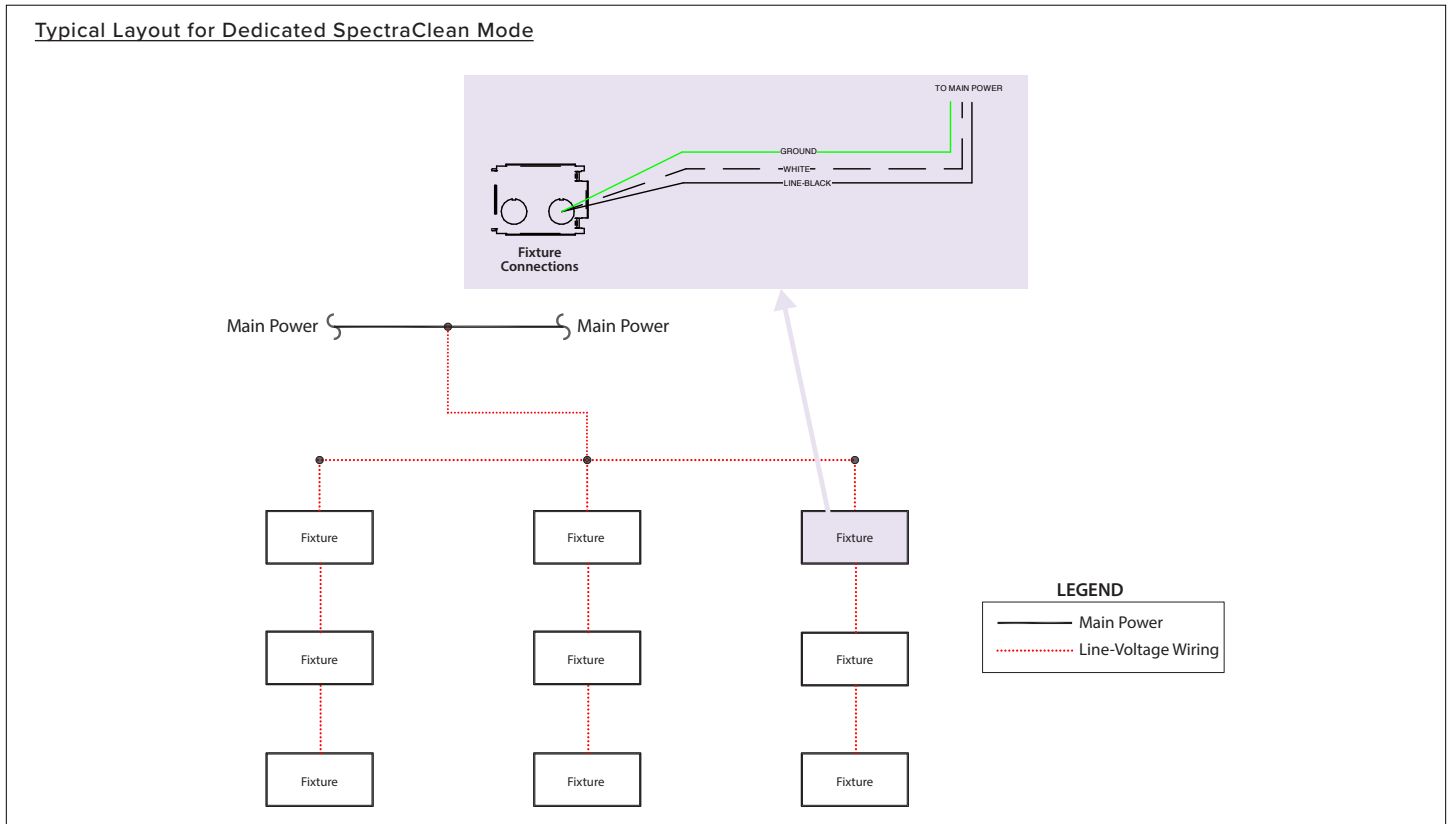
Typical Layout for Dedicated SpectraClean Mode

TO MAIN POWER

GROUND

WHITE

LINE-BLACK

Fixture Connections

Main Power

Main Power

Fixture

Fixture

Fixture

Fixture

Fixture

Fixture

Fixture

Fixture

Fixture

LEGEND

Main Power

Line-Voltage Wiring